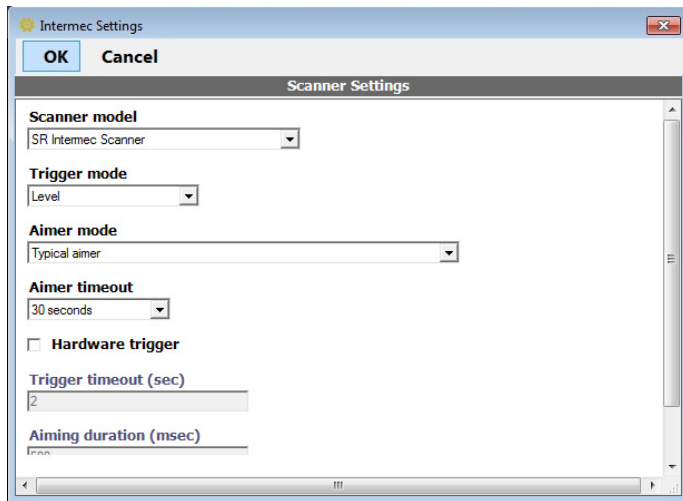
Intermec Settings

OK Cancel

Scanner Settings

Scanner model
SR Intermec Scanner

Trigger mode
Level

Aimer mode
Typical aimer

Aimer timeout
30 seconds

Hardware trigger

Trigger timeout (sec)
2

Aiming duration (msec)
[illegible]